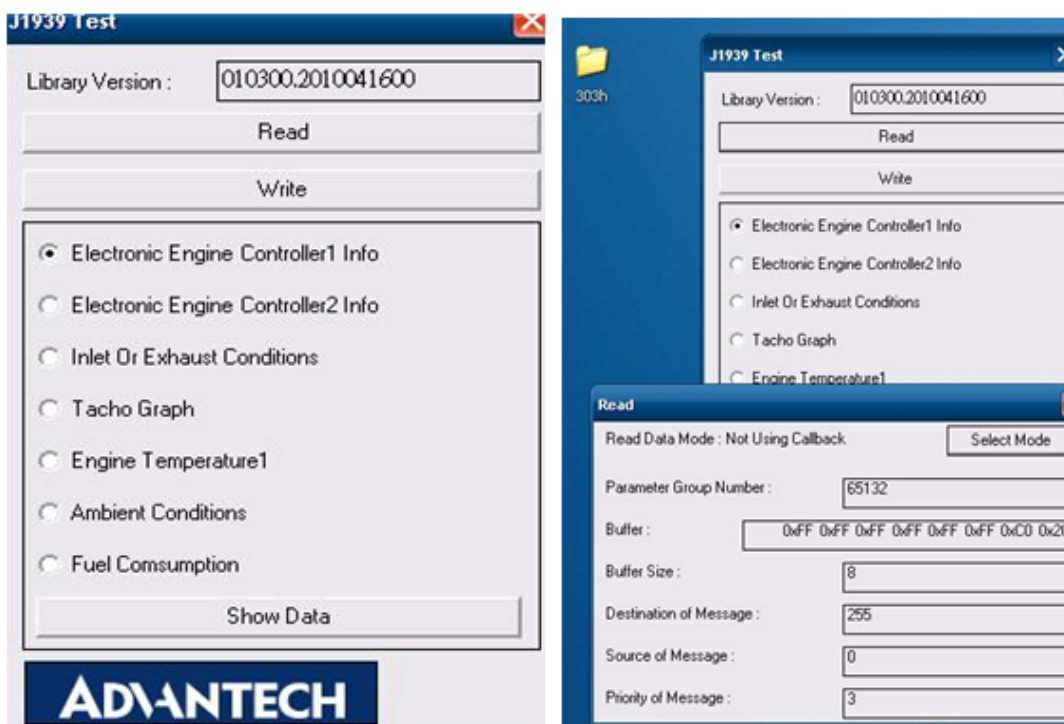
J1939 Test

Library Version : 010300.2010041600

Read

Write

Electronic Engine Controller1 Info

Electronic Engine Controller2 Info

Inlet Or Exhaust Conditions

Tacho Graph

Engine Temperature1

Ambient Conditions

Fuel Comsumption

Show Data

ADVANTECH

303h

J1939 Test

Library Version : 010300.2010041600

Read

Write

Electronic Engine Controller1 Info

Electronic Engine Controller2 Info

Inlet Or Exhaust Conditions

Tacho Graph

Engine Temperature1

Read

Read Data Mode : Not Using Callback

Select Mode

Parameter Group Number : 65132

Buffer : 0xFF 0xFF 0xFF 0xFF 0xFF 0xFF 0xC0 0x2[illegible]

Buffer Size : 8

Destination of Message : 255

Source of Message : 0

Priority of Message : 3